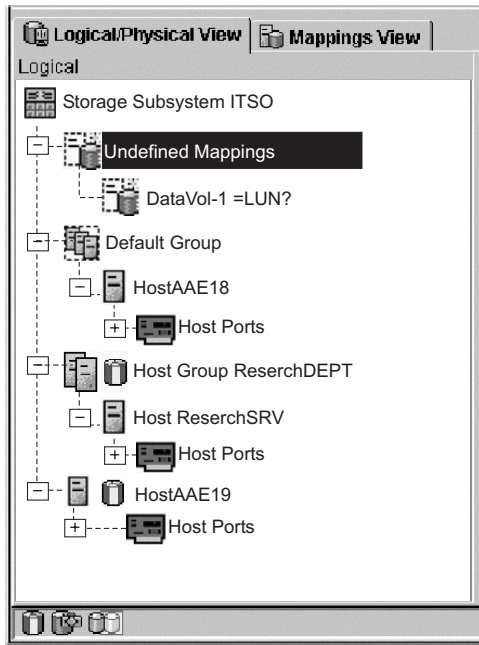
Logical/Physical View | Mappings View

Logical

Storage Subsystem ITSO

Undefined Mappings

DataVol-1 =LUN?

Default Group

HostAAE18

Host Ports

Host Group ReserchDEPT

Host ReserchSRV

Host Ports

HostAAE19

Host Ports